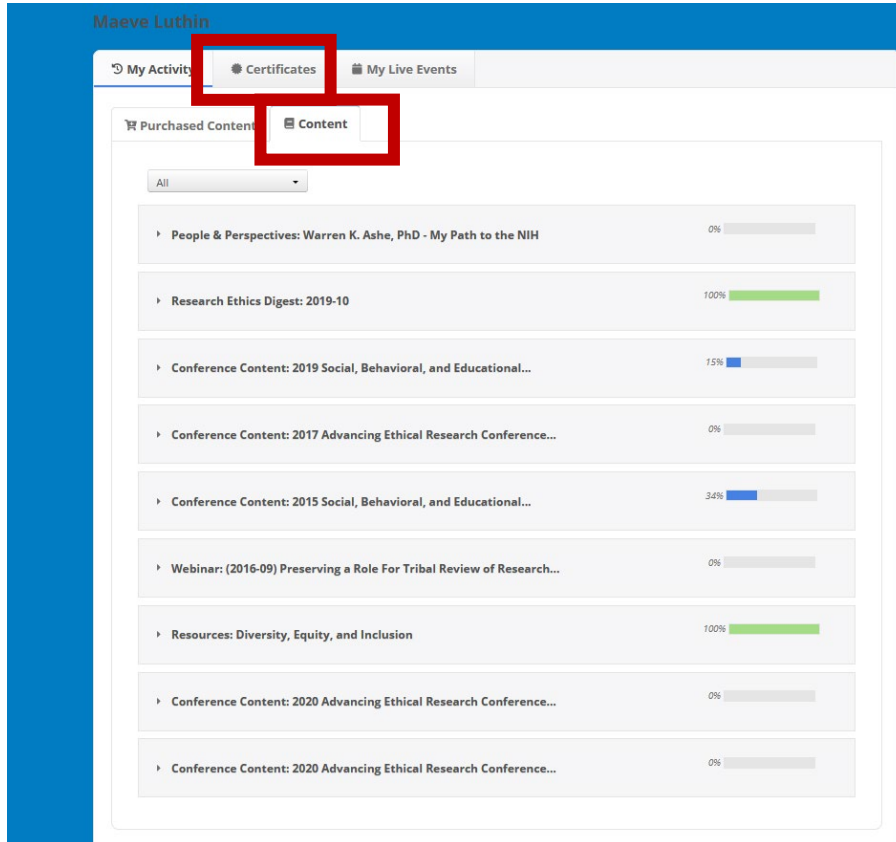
Maeve Luthin

My Activity | Certificates | My Live Events

Purchased Content | Content

All

People & Perspectives: Warren K. Ashe, PhD - My Path to the NIH 0%

Research Ethics Digest: 2019-10 100%

Conference Content: 2019 Social, Behavioral, and Educational... 15%

Conference Content: 2017 Advancing Ethical Research Conference... 0%

Conference Content: 2015 Social, Behavioral, and Educational... 34%

Webinar: (2016-09) Preserving a Role For Tribal Review of Research... 0%

Resources: Diversity, Equity, and Inclusion 100%

Conference Content: 2020 Advancing Ethical Research Conference... 0%

Conference Content: 2020 Advancing Ethical Research Conference... 0%